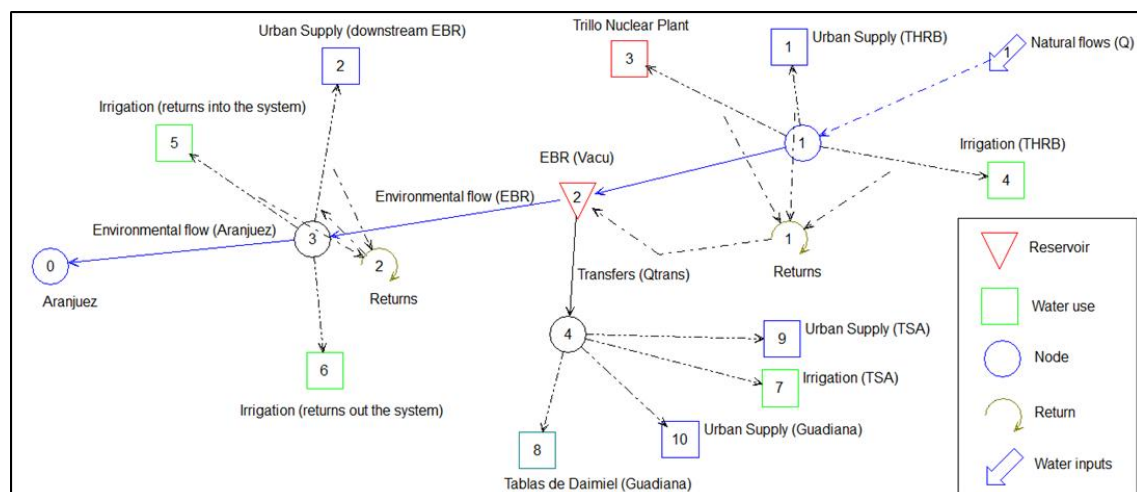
Urban Supply (downstream EBR)

2

Trillo Nuclear Plant

3

1

Urban Supply (THRB)

1

Natural flows (Q)

Irrigation (returns into the system)

5

1

EBR (Vacu)

Irrigation (THRB)

4

Environmental flow (EBR)

2

Environmental flow (Aranjuez)

3

1

2

Returns

0

Transfers (Qtrans)

Returns

Aranjuez

4

Urban Supply (TSA)

9

Irrigation (TSA)

7

6

Irrigation (returns out the system)

10

Urban Supply (Guadiana)

8

Tablas de Daimiel (Guadiana)

Reservoir

Water use

Node

Return

Water inputs